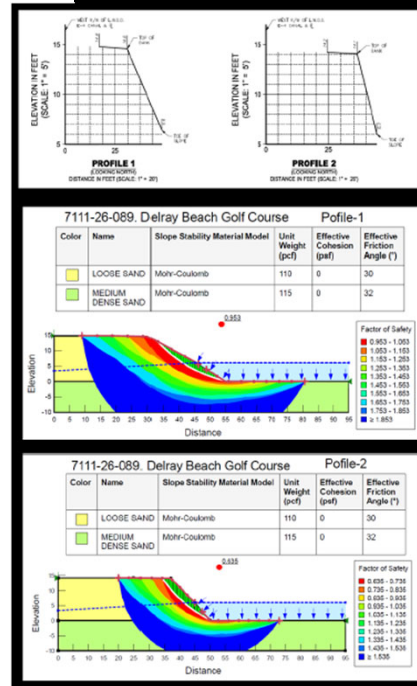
ELEVATION IN FEET (SCALE: 1" = 5')

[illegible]

top of bank

toe of slope

PROFILE 1
(LOOKING NORTH)
DISTANCE IN FEET (SCALE: 1" = 20')

ELEVATION IN FEET (SCALE: 1" = 5')

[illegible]

top of bank

toe of slope

PROFILE 2
(LOOKING NORTH)
DISTANCE IN FEET (SCALE: 1" = 20')

7111-26-089. Delray Beach Golf Course Pofile-1

| Color | Name | Slope Stability Material Model | Unit Weight (pcf) | Effective Cohesion (psf) | Effective Friction Angle (°) |
|---|---|---|---|---|---|
| | LOOSE SAND | Mohr-Coulomb | 110 | 0 | 30 |
| | MEDIUM DENSE SAND | Mohr-Coulomb | 115 | 0 | 32 |

0.953

Factor of Safety
0.953 - 1.053
1.053 - 1.153
1.153 - 1.253
1.253 - 1.353
1.353 - 1.453
1.453 - 1.553
1.553 - 1.653
1.653 - 1.753
1.753 - 1.853
≥ 1.853

Elevation

Distance

7111-26-089. Delray Beach Golf Course Pofile-2

| Color | Name | Slope Stability Material Model | Unit Weight (pcf) | Effective Cohesion (psf) | Effective Friction Angle (°) |
|---|---|---|---|---|---|
| | LOOSE SAND | Mohr-Coulomb | 110 | 0 | 30 |
| | MEDIUM DENSE SAND | Mohr-Coulomb | 115 | 0 | 32 |

0.635

Factor of Safety
0.635 - 0.735
0.735 - 0.835
0.835 - 0.935
0.935 - 1.035
1.035 - 1.135
1.135 - 1.235
1.235 - 1.335
1.335 - 1.435
1.435 - 1.535
≥ 1.535

Elevation

Distance